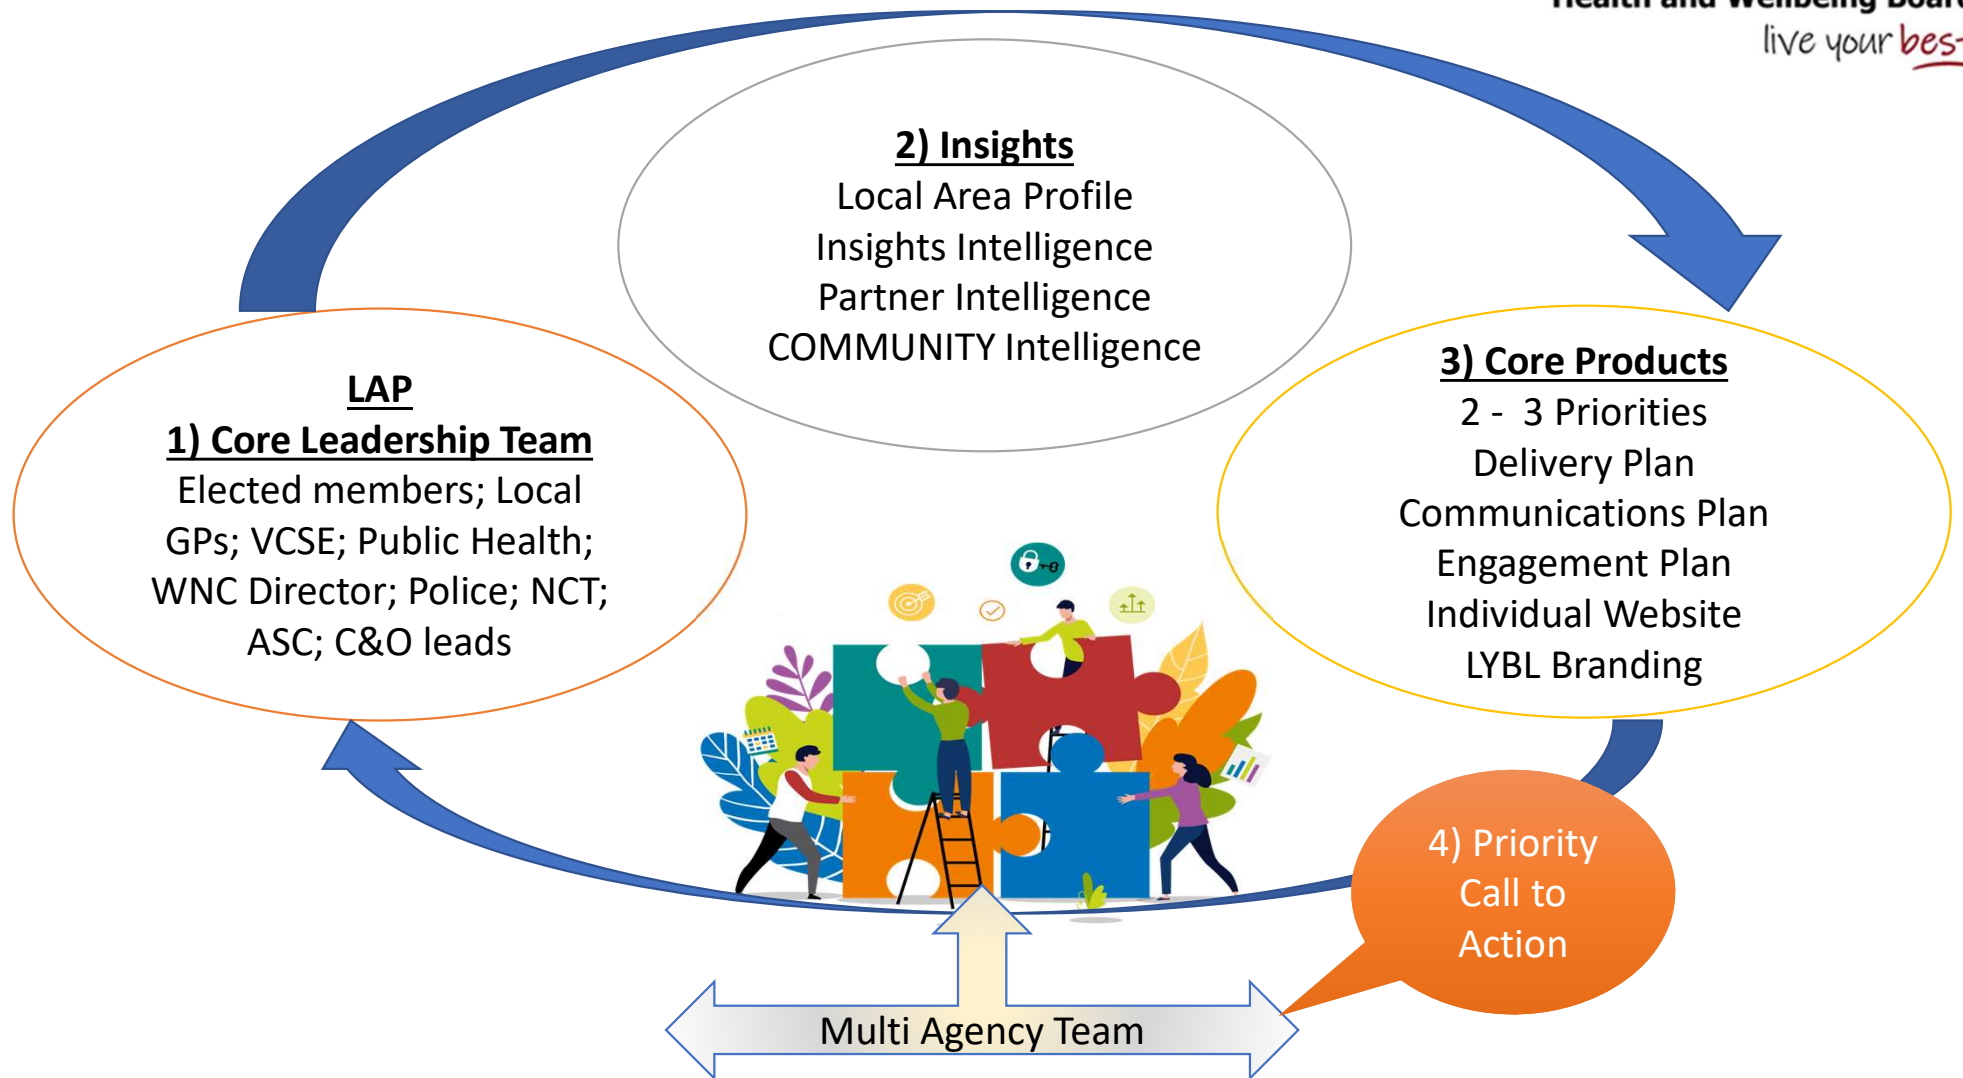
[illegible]
live your bes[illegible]

2) Insights
Local Area Profile
Insights Intelligence
Partner Intelligence
COMMUNITY Intelligence

LAP
1) Core Leadership Team
Elected members; Local GPs; VCSE; Public Health; WNC Director; Police; NCT; ASC; C&O leads

3) Core Products
2 - 3 Priorities
Delivery Plan
Communications Plan
Engagement Plan
Individual Website
LYBL Branding

4) Priority Call to Action

Multi Agency Team